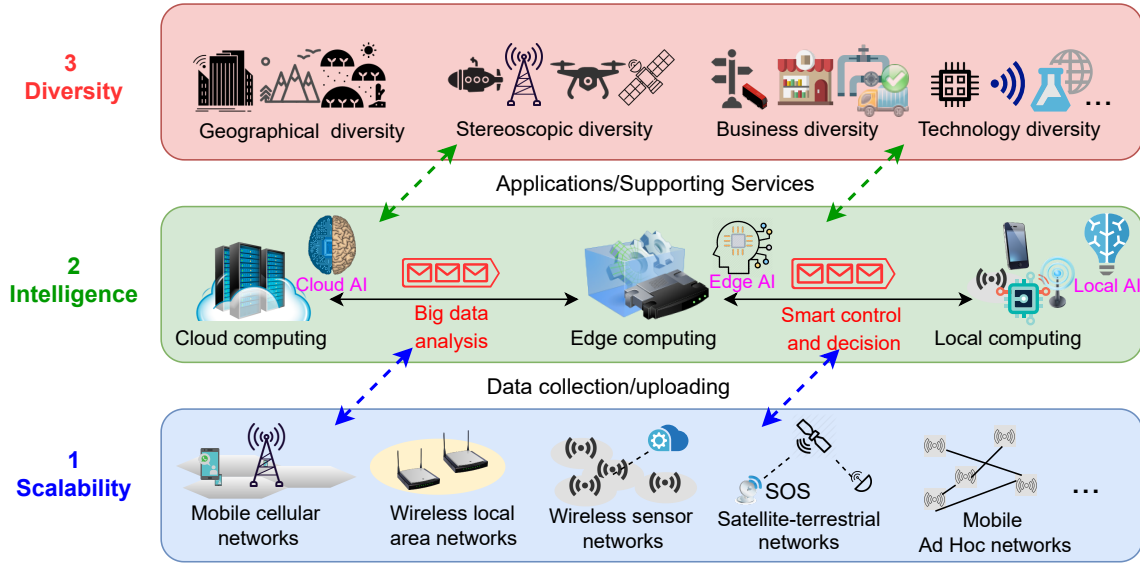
3
Diversity

Geographical diversity

Stereoscopic diversity

Business diversity

Technology diversity

...

Applications/Supporting Services

2
Intelligence

Cloud AI

Cloud computing

Big data analysis

Edge AI

Edge computing

Smart control and decision

Local AI

Local computing

Data collection/uploading

1
Scalability

Mobile cellular networks

Wireless local area networks

Wireless sensor networks

SOS

Satellite-terrestrial networks

Mobile Ad Hoc networks

...